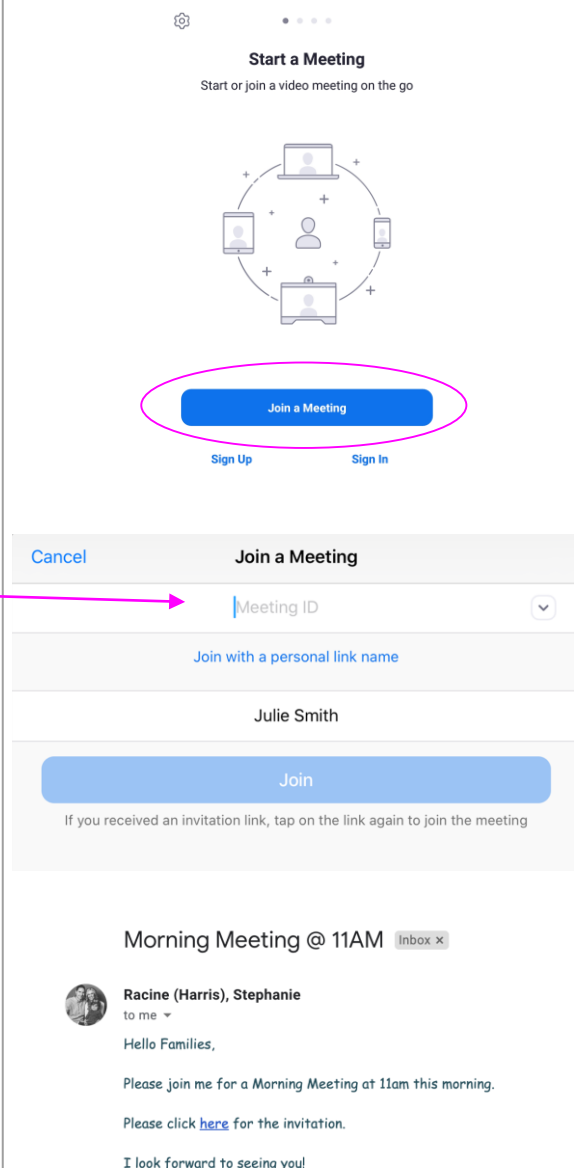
Start a Meeting

Start or join a video meeting on the go

Join a Meeting

Sign Up

Sign In

Cancel

Join a Meeting

Meeting ID

Join with a personal link name

Julie Smith

Join

If you received an invitation link, tap on the link again to join the meeting

Morning Meeting @ 11AM Inbox ×

Racine (Harris), Stephanie

to me

Hello Families,

Please join me for a Morning Meeting at 11am this morning.

Please click here for the invitation.

I look forward to seeing you!